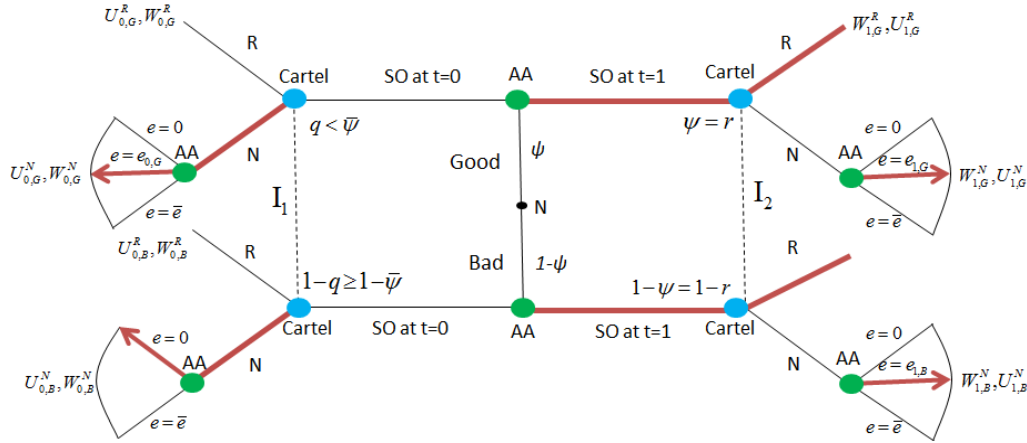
$U^R_{0,G}, W^R_{0,G}$

R

Cartel

SO at t=0

AA

SO at t=1

Cartel

R

$W^R_{1,G}, U^R_{1,G}$

$q < \overline{\psi}$

$\psi = r$

$e = 0$

$e = e_{0,G}$

AA

N

Good

$\psi$

N

AA

$e = 0$

$e = e_{1,G}$

$U^N_{0,G}, W^N_{0,G}$

$W^N_{1,G}, U^N_{1,G}$

$e = \overline{e}$

$\mathrm{I}_1$

N

$\mathrm{I}_2$

$e = \overline{e}$

$U^R_{0,B}, W^R_{0,B}$

R

Bad

$1-\psi$

R

$1-q \geq 1-\overline{\psi}$

$1-\psi = 1-r$

Cartel

SO at t=0

AA

SO at t=1

Cartel

$e = 0$

$e = 0$

AA

N

N

AA

$e = e_{1,B}$

$U^N_{0,B}, W^N_{0,B}$

$W^N_{1,B}, U^N_{1,B}$

$e = \overline{e}$

$e = \overline{e}$